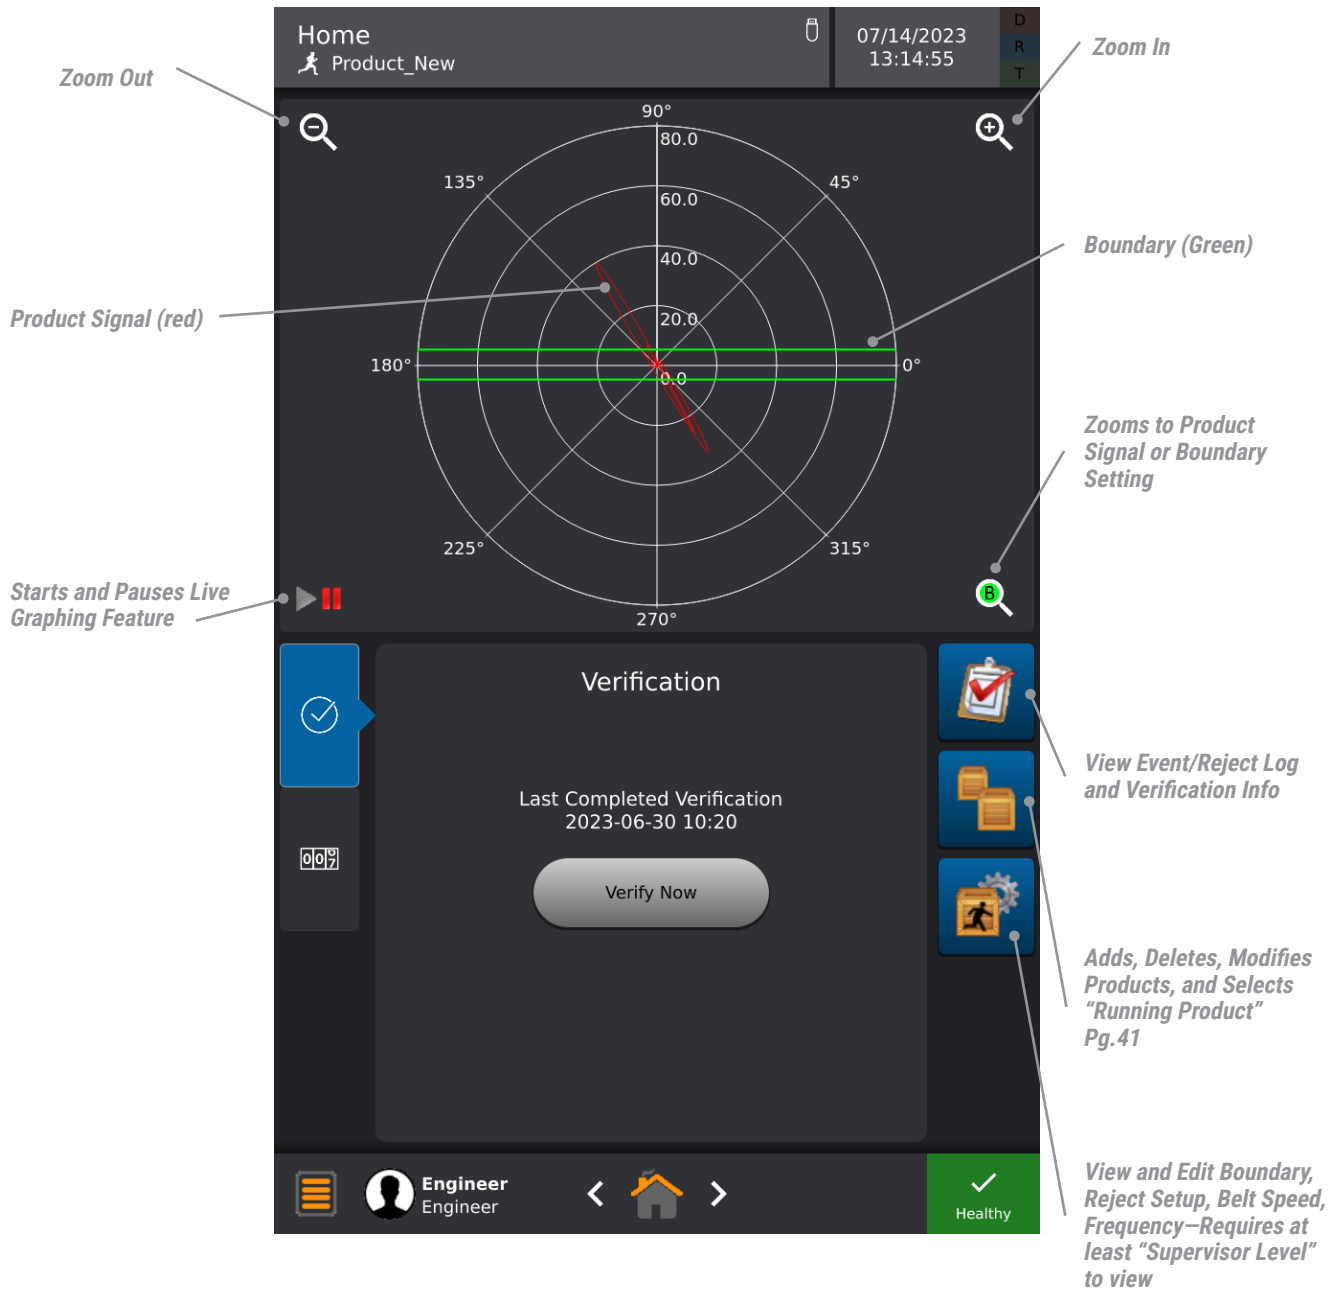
Home
Product_New

07/14/2023
13:14:55

D
R
T

Zoom Out

Zoom In

90°
80.0
135°
45°
60.0
40.0
20.0
180°
0°
0.0
225°
315°
270°

Boundary (Green)

Product Signal (red)

Zooms to Product Signal or Boundary Setting

B

Starts and Pauses Live Graphing Feature

Verification

Last Completed Verification
2023-06-30 10:20

Verify Now

View Event/Reject Log and Verification Info

Adds, Deletes, Modifies Products, and Selects "Running Product" Pg.41

View and Edit Boundary, Reject Setup, Belt Speed, Frequency—Requires at least "Supervisor Level" to view

Engineer
Engineer

Healthy